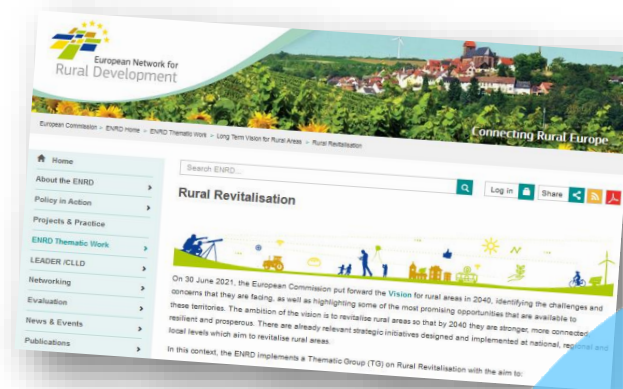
European Network for Rural Development

Connecting Rural Europe

European Commission > ENRD Home > ENRD Thematic Work > Long Term Vision for Rural Areas > Rural Revitalisation

Home
About the ENRD
Policy in Action
Projects & Practice
ENRD Thematic Work
LEADER /CLLD
Networking
Evaluation
News & Events
Publications

Search ENRD...

Log in

Share

Rural Revitalisation

On 30 June 2021, the European Commission put forward the Vision for rural areas in 2040, identifying the challenges and concerns that they are facing, as well as highlighting some of the most promising opportunities that are available to these territories. The ambition of the vision is to revitalise rural areas so that by 2040 they are stronger, more connected, resilient and prosperous. There are already relevant strategic initiatives designed and implemented at national, regional and local levels which aim to revitalise rural areas.

In this context, the ENRD implements a Thematic Group (TG) on Rural Revitalisation with the aim to: